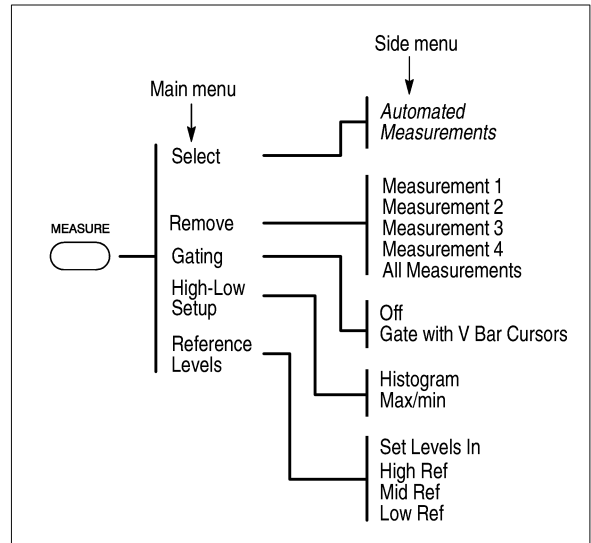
Side menu

Main menu

Select

Automated Measurements

MEASURE

Remove

Measurement 1
Measurement 2
Measurement 3
Measurement 4
All Measurements

Gating

High-Low Setup

Off
Gate with V Bar Cursors

Reference Levels

Histogram
Max/min

Set Levels In
High Ref
Mid Ref
Low Ref